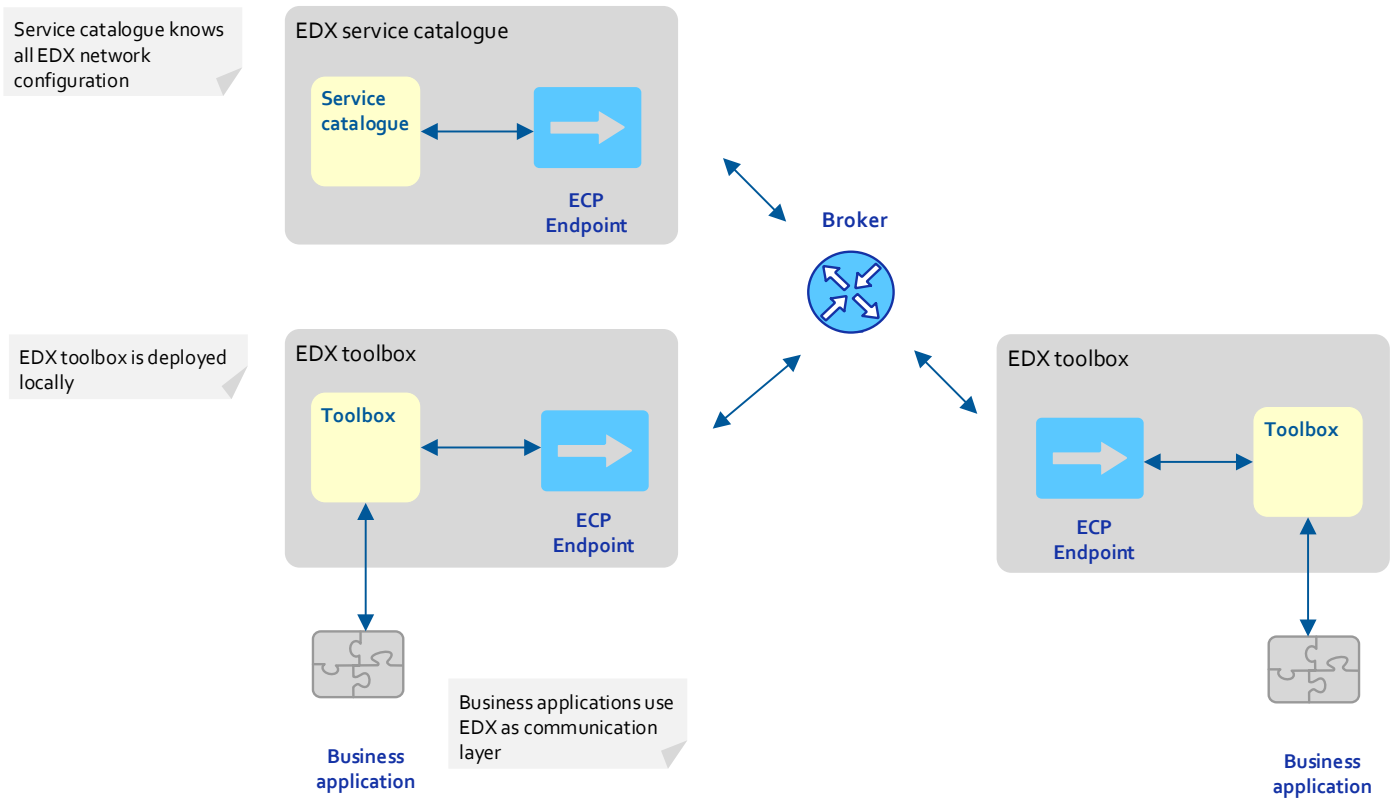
Service catalogue knows all EDX network configuration

EDX service catalogue

Service catalogue

ECP Endpoint

Broker

EDX toolbox is deployed locally

EDX toolbox

Toolbox

ECP Endpoint

EDX toolbox

ECP Endpoint

Toolbox

Business application

Business applications use EDX as communication layer

Business application